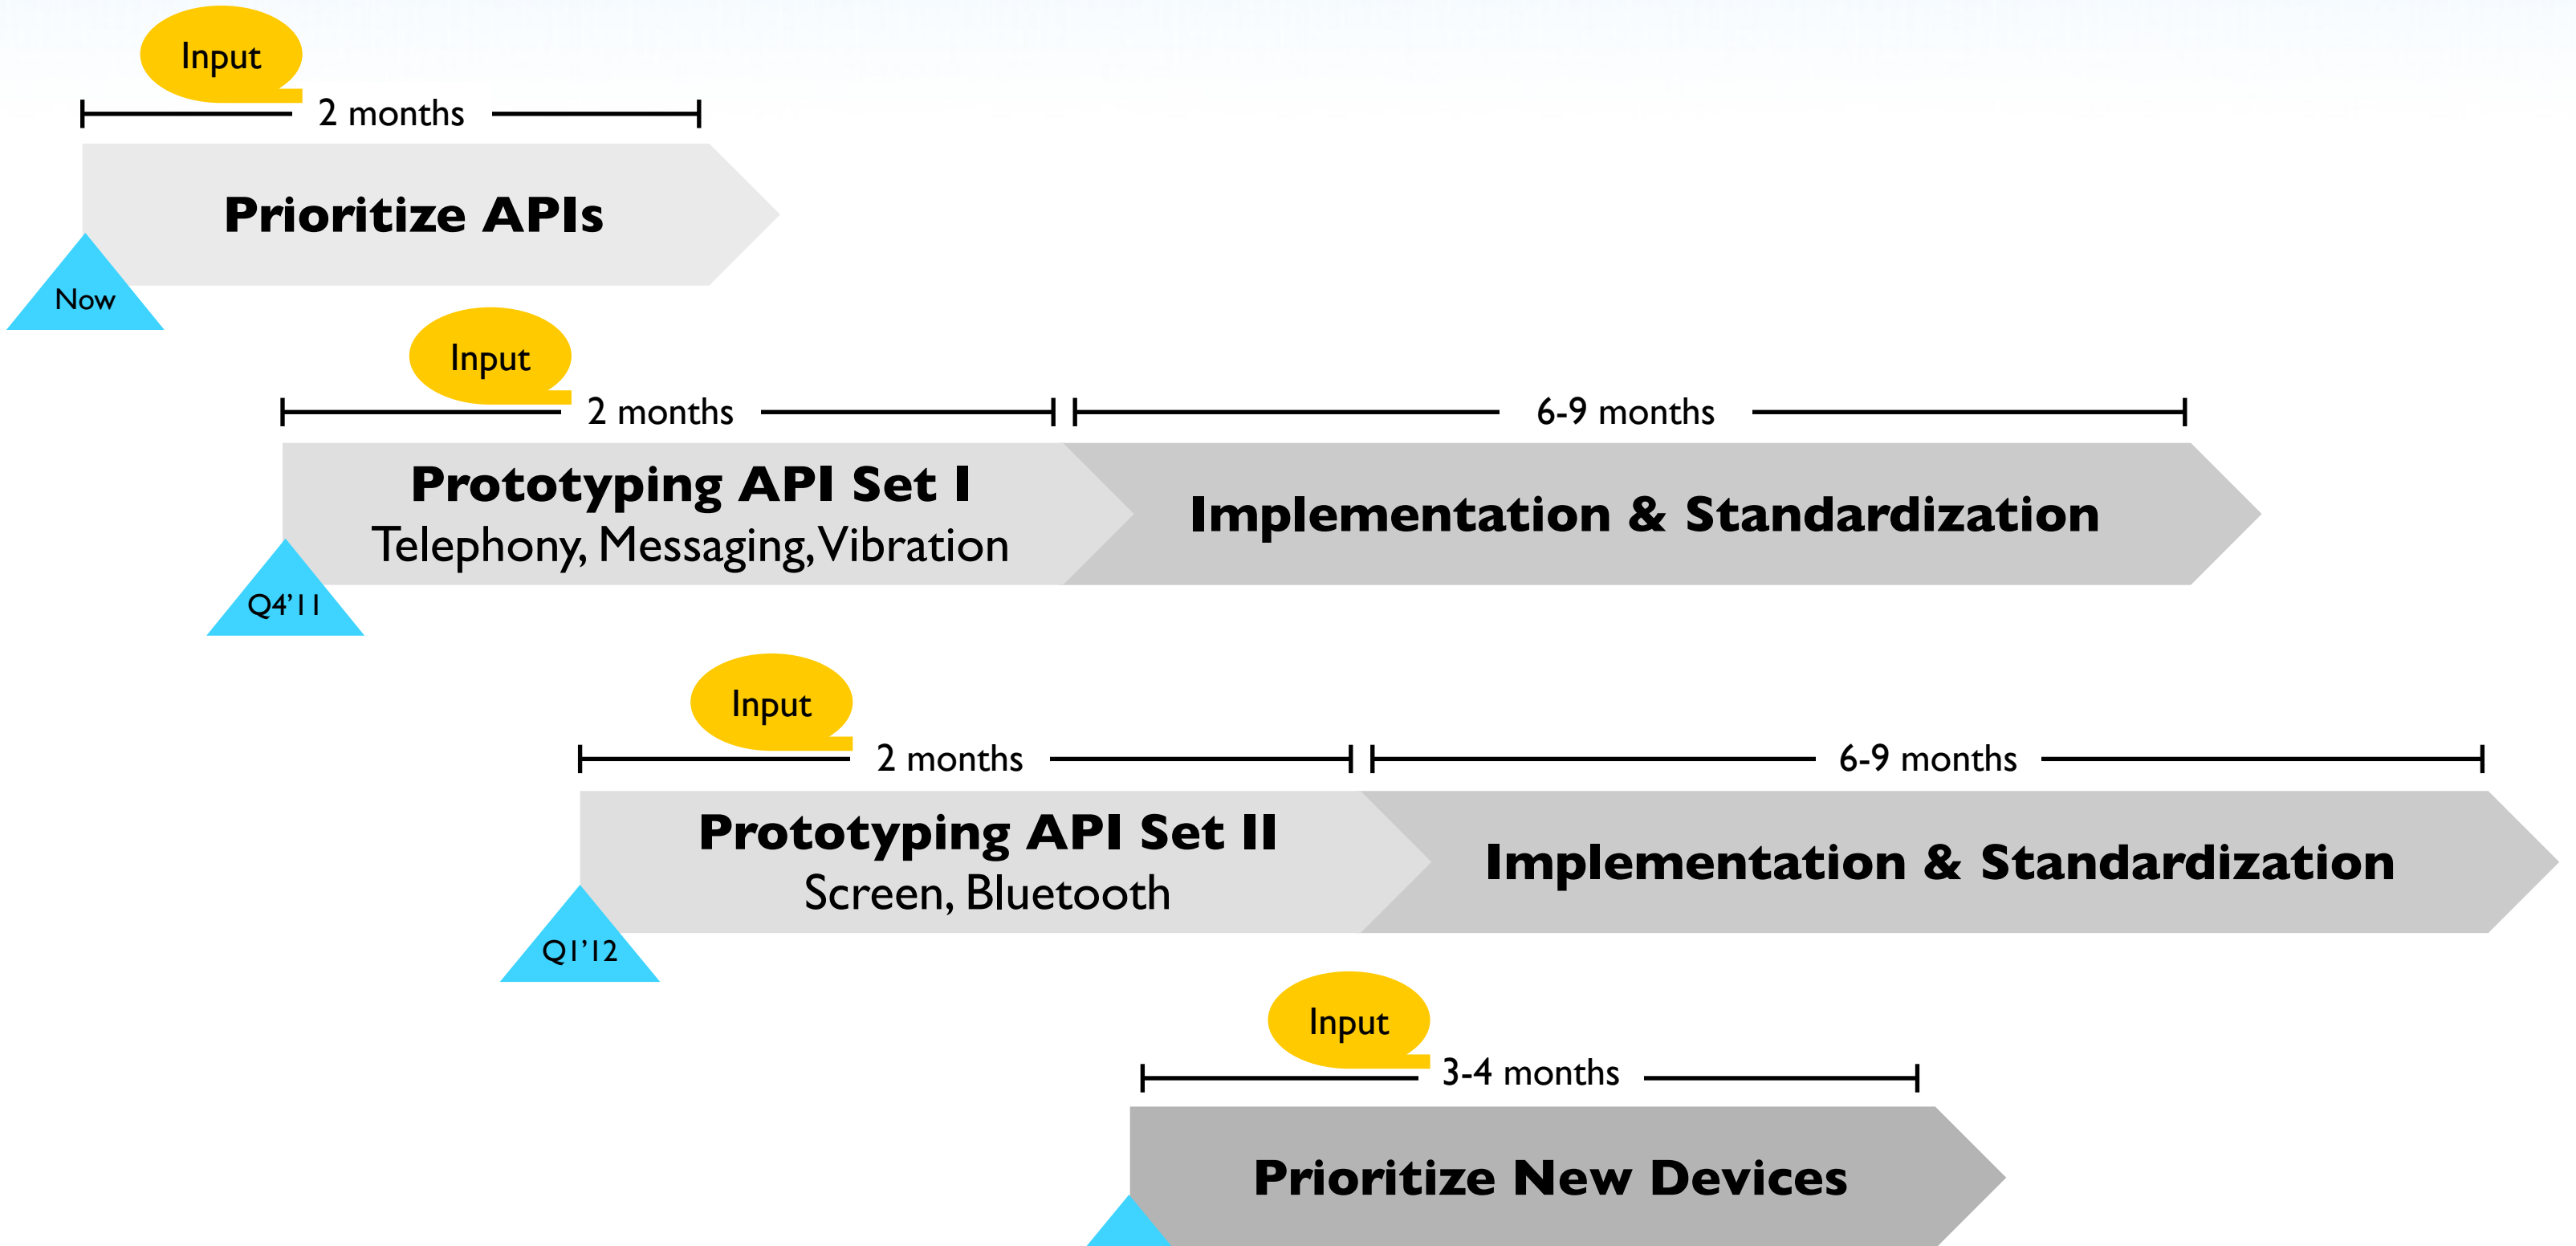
Input
2 months
Prioritize APIs
Now

Input
2 months
6-9 months
Prototyping API Set I
Telephony, Messaging, Vibration
Implementation & Standardization
Q4'11

Input
2 months
6-9 months
Prototyping API Set II
Screen, Bluetooth
Implementation & Standardization
Q1'12

Input
3-4 months
Prioritize New Devices